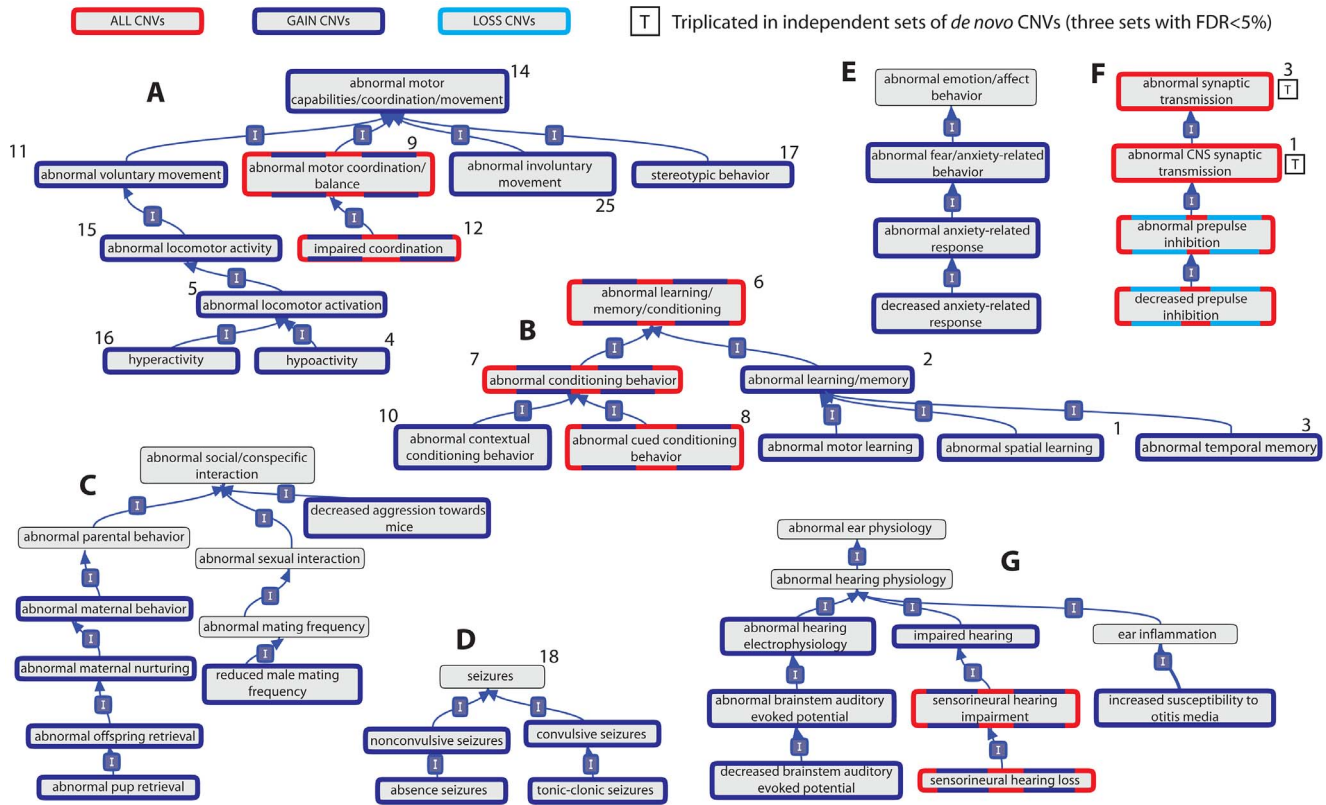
ALL CNVs
GAIN CNVs
LOSS CNVs
T Triplicated in independent sets of *de novo* CNVs (three sets with FDR<5%)

A

abnormal motor capabilities/coordination/movement 14

I I I I

11 abnormal voluntary movement
9 abnormal motor coordination/ balance
abnormal involuntary movement 25
stereotypic behavior 17

I I

15 abnormal locomotor activity
impaired coordination 12

I

5 abnormal locomotor activation

I I

16 hyperactivity
hypoactivity 4

B

abnormal learning/ memory/conditioning 6

I I

7 abnormal conditioning behavior
abnormal learning/memory 2

I I I I I

10 abnormal contextual conditioning behavior
abnormal cued conditioning behavior 8
abnormal motor learning
abnormal spatial learning 1
abnormal temporal memory 3

E

abnormal emotion/affect behavior
I
abnormal fear/anxiety-related behavior
I
abnormal anxiety-related response
I
decreased anxiety-related response

F

abnormal synaptic transmission 3 T
I
abnormal CNS synaptic transmission 1 T
I
abnormal prepulse inhibition
I
decreased prepulse inhibition

C

abnormal social/conspecific interaction
I I I
abnormal parental behavior
abnormal sexual interaction
decreased aggression towards mice
I
abnormal maternal behavior
I
abnormal mating frequency
I
abnormal maternal nurturing
I
reduced male mating frequency
I
abnormal offspring retrieval
I
abnormal pup retrieval

D

seizures 18
I I
nonconvulsive seizures
convulsive seizures
I I
absence seizures
tonic-clonic seizures

G

abnormal ear physiology
I
abnormal hearing physiology
I I I
abnormal hearing electrophysiology
impaired hearing
ear inflammation
I I I
abnormal brainstem auditory evoked potential
sensorineural hearing impairment
increased susceptibility to otitis media
I I
decreased brainstem auditory evoked potential
sensorineural hearing loss